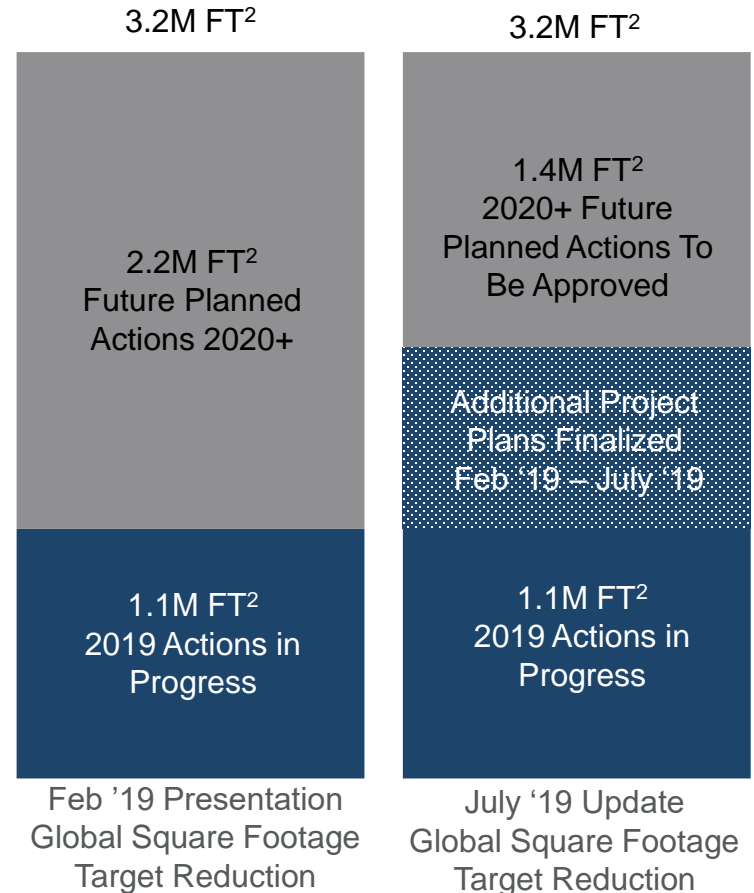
3.2M FT$^2$

2.2M FT$^2$
Future Planned Actions 2020+

1.1M FT$^2$
2019 Actions in Progress

Feb ’19 Presentation
Global Square Footage Target Reduction

3.2M FT$^2$

1.4M FT$^2$
2020+ Future Planned Actions To Be Approved

Additional Project Plans Finalized Feb ‘19 – July ‘19

1.1M FT$^2$
2019 Actions in Progress

July ‘19 Update
Global Square Footage Target Reduction